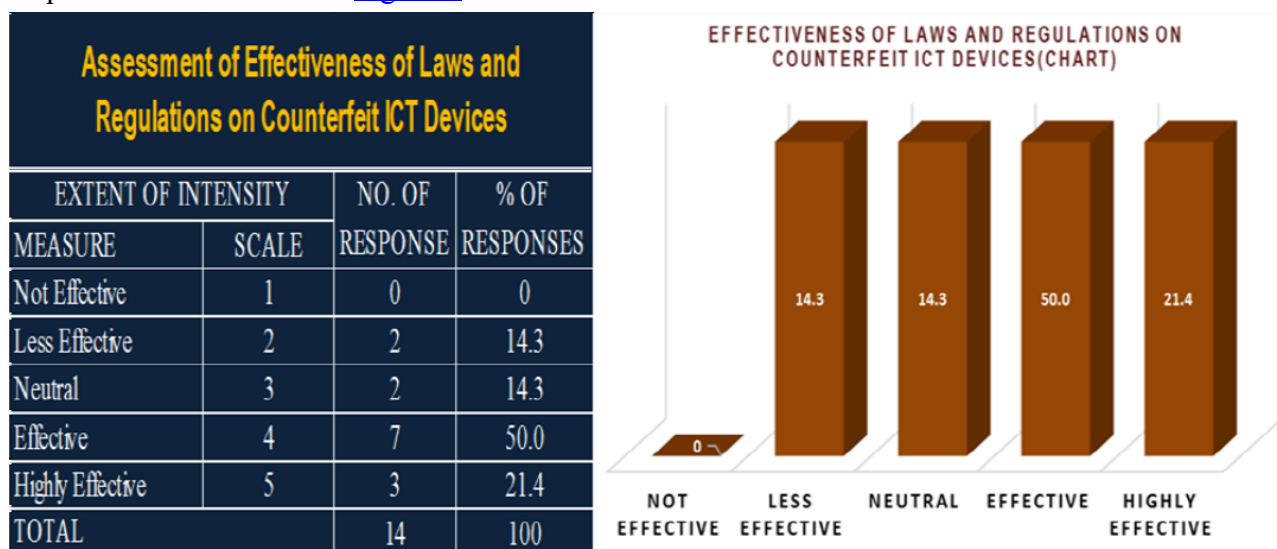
Assessment of Effectiveness of Laws and Regulations on Counterfeit ICT Devices

| EXTENT OF INTENSITY | | NO. OF | % OF |
|---|---|---|---|
| MEASURE | SCALE | RESPONSE | RESPONSES |
| Not Effective | 1 | 0 | 0 |
| Less Effective | 2 | 2 | 14.3 |
| Neutral | 3 | 2 | 14.3 |
| Effective | 4 | 7 | 50.0 |
| Highly Effective | 5 | 3 | 21.4 |
| TOTAL | | 14 | 100 |

EFFECTIVENESS OF LAWS AND REGULATIONS ON COUNTERFEIT ICT DEVICES(CHART)

0
14.3
14.3
50.0
21.4

NOT EFFECTIVE
LESS EFFECTIVE
NEUTRAL
EFFECTIVE
HIGHLY EFFECTIVE